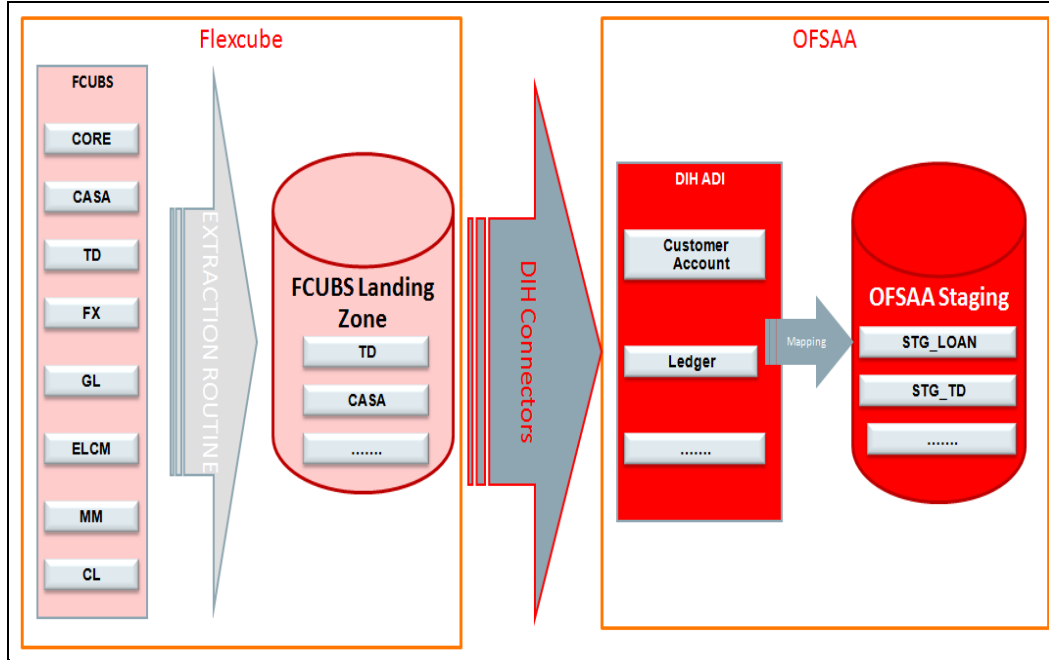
Flexcube

FCUBS

CORE

CASA

TD

FX

GL

ELCM

MM

CL

EXTRACTION ROUTINE

FCUBS Landing Zone

TD

CASA

.......

DIH Connectors

OFSAA

DIH ADI

Customer Account

Ledger

.......

Mapping

OFSAA Staging

STG_LOAN

STG_TD

.......